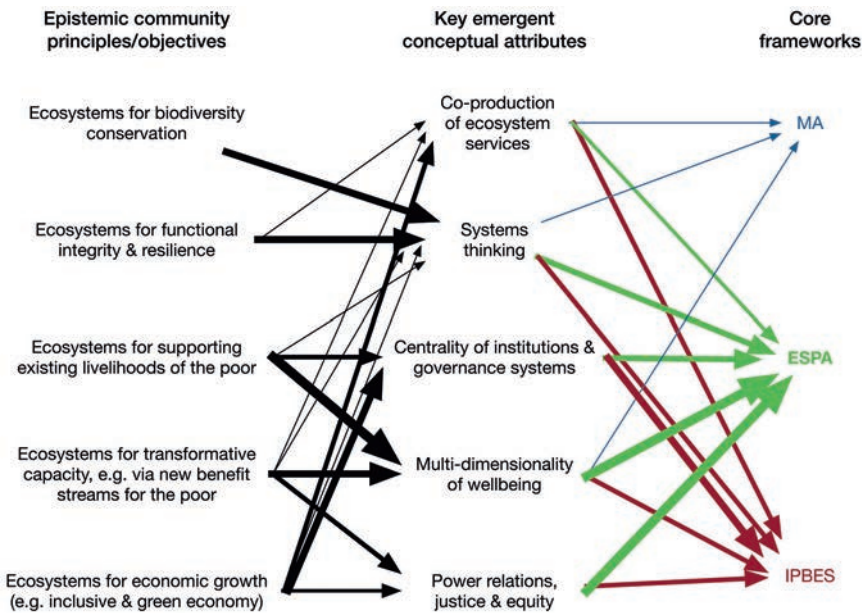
Epistemic community principles/objectives

Key emergent conceptual attributes

Core frameworks

Ecosystems for biodiversity conservation

Ecosystems for functional integrity & resilience

Ecosystems for supporting existing livelihoods of the poor

Ecosystems for transformative capacity, e.g. via new benefit streams for the poor

Ecosystems for economic growth (e.g. inclusive & green economy)

Co-production of ecosystem services

Systems thinking

Centrality of institutions & governance systems

Multi-dimensionality of wellbeing

Power relations, justice & equity

MA

ESPA

IPBES